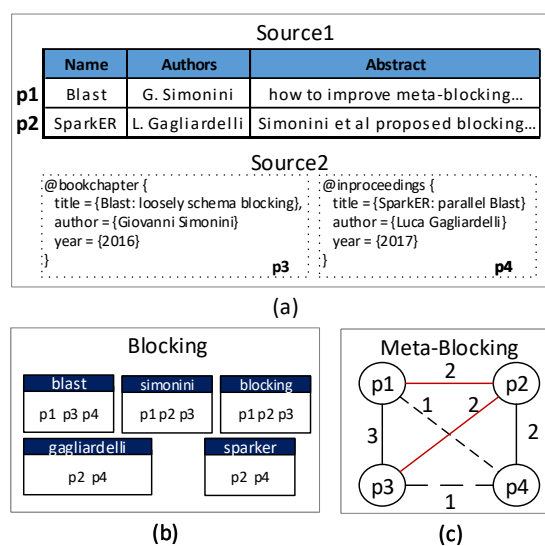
Source1

| | Name | Authors | Abstract |
|---|---|---|---|
| p1 | Blast | G. Simonini | how to improve meta-blocking... |
| p2 | SparkER | L. Gagliardelli | Simonini et al proposed blocking... |

Source2

@bookchapter {
title = {Blast: loosely schema blocking},
author = {Giovanni Simonini}
year = {2016}
}
p3

@inproceedings {
title = {SparkER: parallel Blast}
author = {Luca Gagliardelli}
year = {2017}
}
p4

(a)

Blocking

blast
p1 p3 p4

simonini
p1 p2 p3

blocking
p1 p2 p3

gagliardelli
p2 p4

sparker
p2 p4

(b)

Meta-Blocking

p1 p2 p3 p4
2
1
2
3
2
1

(c)